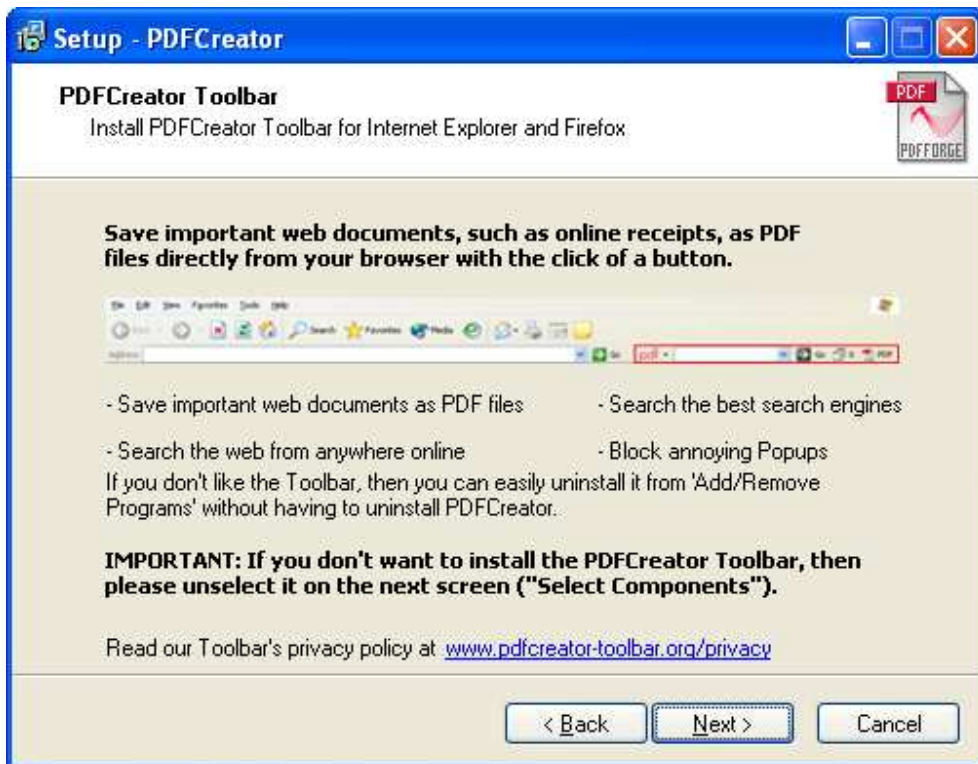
Setup - PDFCreator

PDFCreator Toolbar
Install PDFCreator Toolbar for Internet Explorer and Firefox

PDF
PDFFORGE

Save important web documents, such as online receipts, as PDF files directly from your browser with the click of a button.

File Edit View Favorites Tools Help
Search Favorites Media
Address
Go pdf

- Save important web documents as PDF files

- Search the best search engines

- Search the web from anywhere online

- Block annoying Popups

If you don't like the Toolbar, then you can easily uninstall it from 'Add/Remove Programs' without having to uninstall PDFCreator.

IMPORTANT: If you don't want to install the PDFCreator Toolbar, then please unselect it on the next screen ("Select Components").

Read our Toolbar's privacy policy at www.pdfcreator-toolbar.org/privacy

< Back
Next >
Cancel